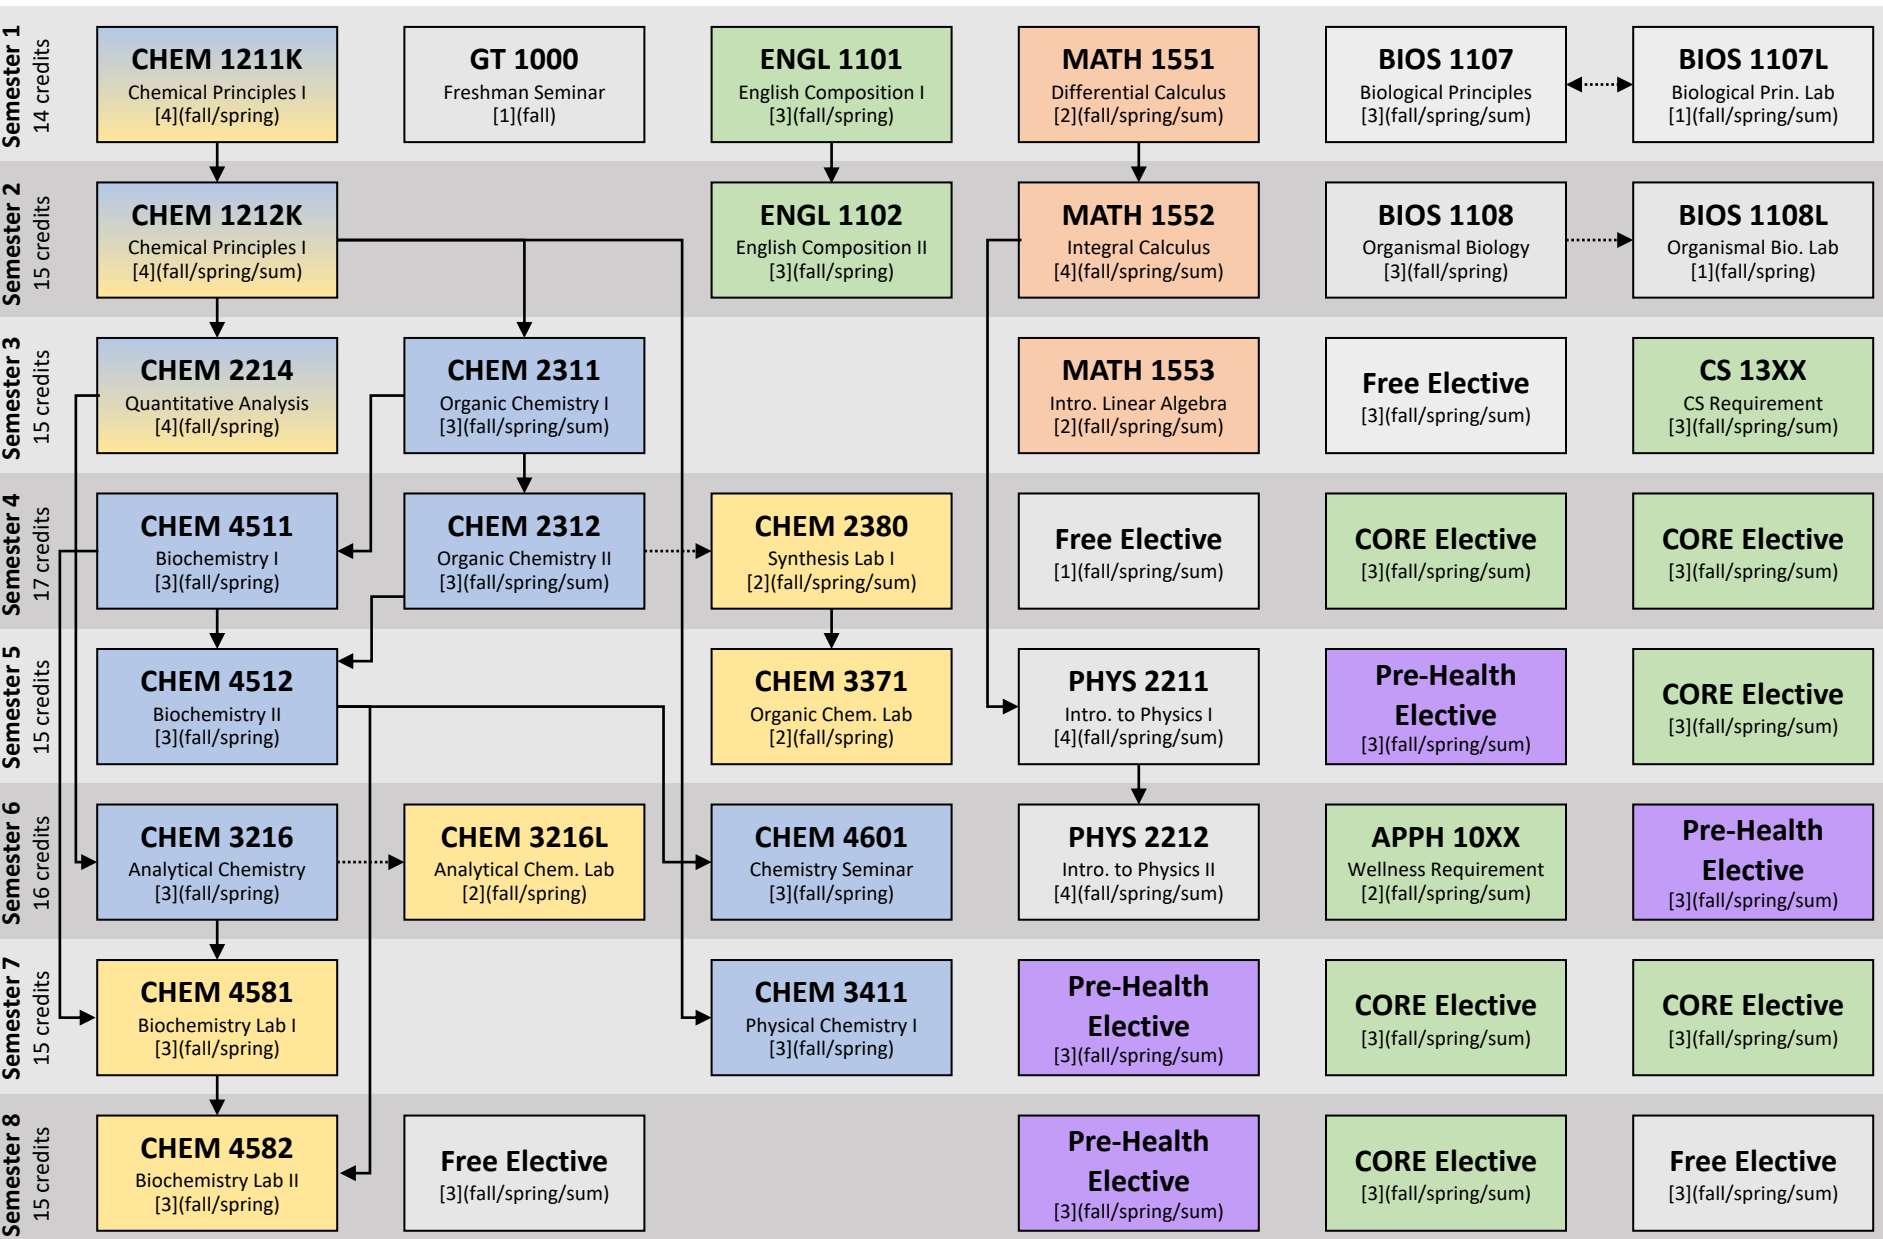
Semester 1
14 credits

CHEM 1211K
Chemical Principles I
[4](fall/spring)

GT 1000
Freshman Seminar
[1](fall)

ENGL 1101
English Composition I
[3](fall/spring)

MATH 1551
Differential Calculus
[2](fall/spring/sum)

BIOS 1107
Biological Principles
[3](fall/spring/sum)

BIOS 1107L
Biological Prin. Lab
[1](fall/spring/sum)

Semester 2
15 credits

CHEM 1212K
Chemical Principles I
[4](fall/spring/sum)

ENGL 1102
English Composition II
[3](fall/spring)

MATH 1552
Integral Calculus
[4](fall/spring/sum)

BIOS 1108
Organismal Biology
[3](fall/spring)

BIOS 1108L
Organismal Bio. Lab
[1](fall/spring)

Semester 3
15 credits

CHEM 2214
Quantitative Analysis
[4](fall/spring)

CHEM 2311
Organic Chemistry I
[3](fall/spring/sum)

MATH 1553
Intro. Linear Algebra
[2](fall/spring/sum)

Free Elective
[3](fall/spring/sum)

CS 13XX
CS Requirement
[3](fall/spring/sum)

Semester 4
17 credits

CHEM 4511
Biochemistry I
[3](fall/spring)

CHEM 2312
Organic Chemistry II
[3](fall/spring/sum)

CHEM 2380
Synthesis Lab I
[2](fall/spring/sum)

Free Elective
[1](fall/spring/sum)

CORE Elective
[3](fall/spring/sum)

CORE Elective
[3](fall/spring/sum)

Semester 5
15 credits

CHEM 4512
Biochemistry II
[3](fall/spring)

CHEM 3371
Organic Chem. Lab
[2](fall/spring)

PHYS 2211
Intro. to Physics I
[4](fall/spring/sum)

Pre-Health Elective
[3](fall/spring/sum)

CORE Elective
[3](fall/spring/sum)

Semester 6
16 credits

CHEM 3216
Analytical Chemistry
[3](fall/spring)

CHEM 3216L
Analytical Chem. Lab
[2](fall/spring)

CHEM 4601
Chemistry Seminar
[3](fall/spring)

PHYS 2212
Intro. to Physics II
[4](fall/spring/sum)

APPH 10XX
Wellness Requirement
[2](fall/spring/sum)

Pre-Health Elective
[3](fall/spring/sum)

Semester 7
15 credits

CHEM 4581
Biochemistry Lab I
[3](fall/spring)

CHEM 3411
Physical Chemistry I
[3](fall/spring)

Pre-Health Elective
[3](fall/spring/sum)

CORE Elective
[3](fall/spring/sum)

CORE Elective
[3](fall/spring/sum)

Semester 8
15 credits

CHEM 4582
Biochemistry Lab II
[3](fall/spring)

Free Elective
[3](fall/spring/sum)

Pre-Health Elective
[3](fall/spring/sum)

CORE Elective
[3](fall/spring/sum)

Free Elective
[3](fall/spring/sum)